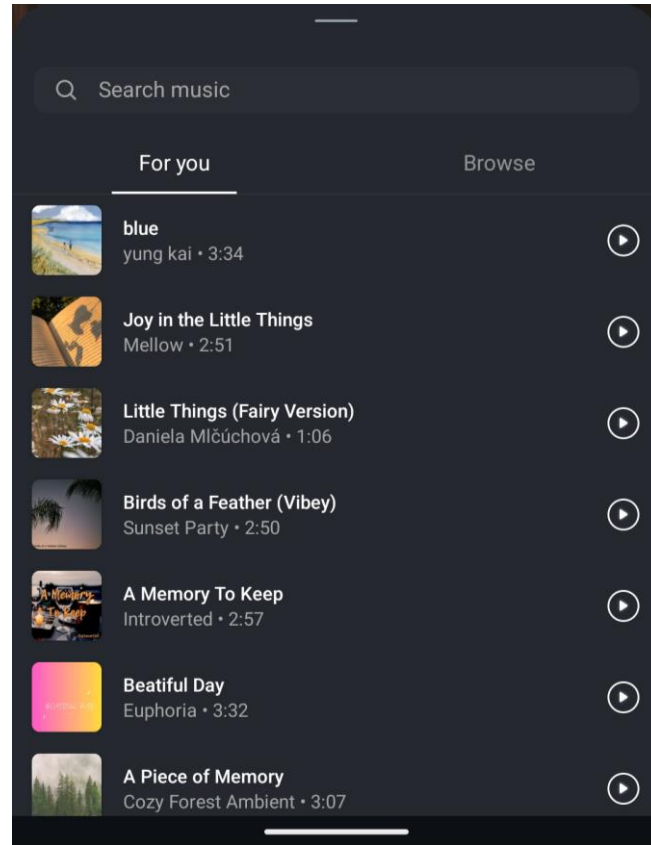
Search music

For you

Browse

blue
yung kai • 3:34

Joy in the Little Things
Mellow • 2:51

Little Things (Fairy Version)
Daniela Mlčúchová • 1:06

Birds of a Feather (Vibey)
Sunset Party • 2:50

A Memory To Keep
Introverted • 2:57

A Memory To Keep

Beatiful Day
Euphoria • 3:32

A Piece of Memory
Cozy Forest Ambient • 3:07